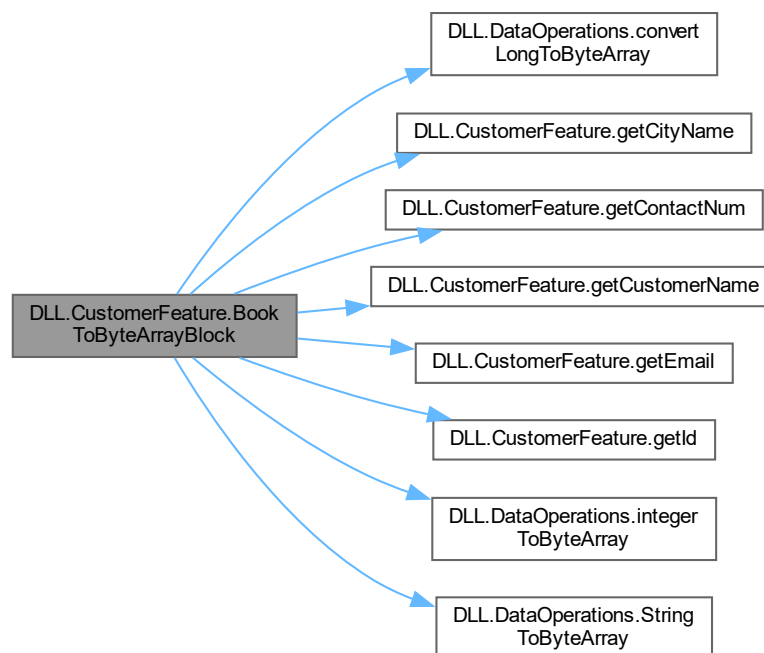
DLL.CustomerFeature.BookToByteArrayBlock

DLL.DataOperations.convertLongToByteArray

DLL.CustomerFeature.getCityName

DLL.CustomerFeature.getContactNum

DLL.CustomerFeature.getCustomerName

DLL.CustomerFeature.getEmail

DLL.CustomerFeature.getId

DLL.DataOperations.integerToByteArray

DLL.DataOperations.StringToByteArray